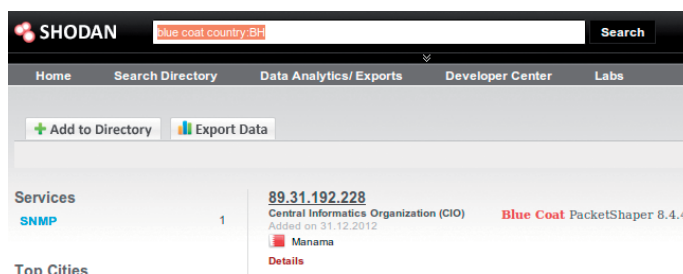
SHODAN blue coat country:BH Search

Home Search Directory Data Analytics/ Exports Developer Center Labs

Add to Directory Export Data

Services
SNMP 1

Top Cities

89.31.192.228
Central Informatics Organization (CIO)
Added on 31.12.2012
Manama
Details

Blue Coat PacketShaper 8.4.